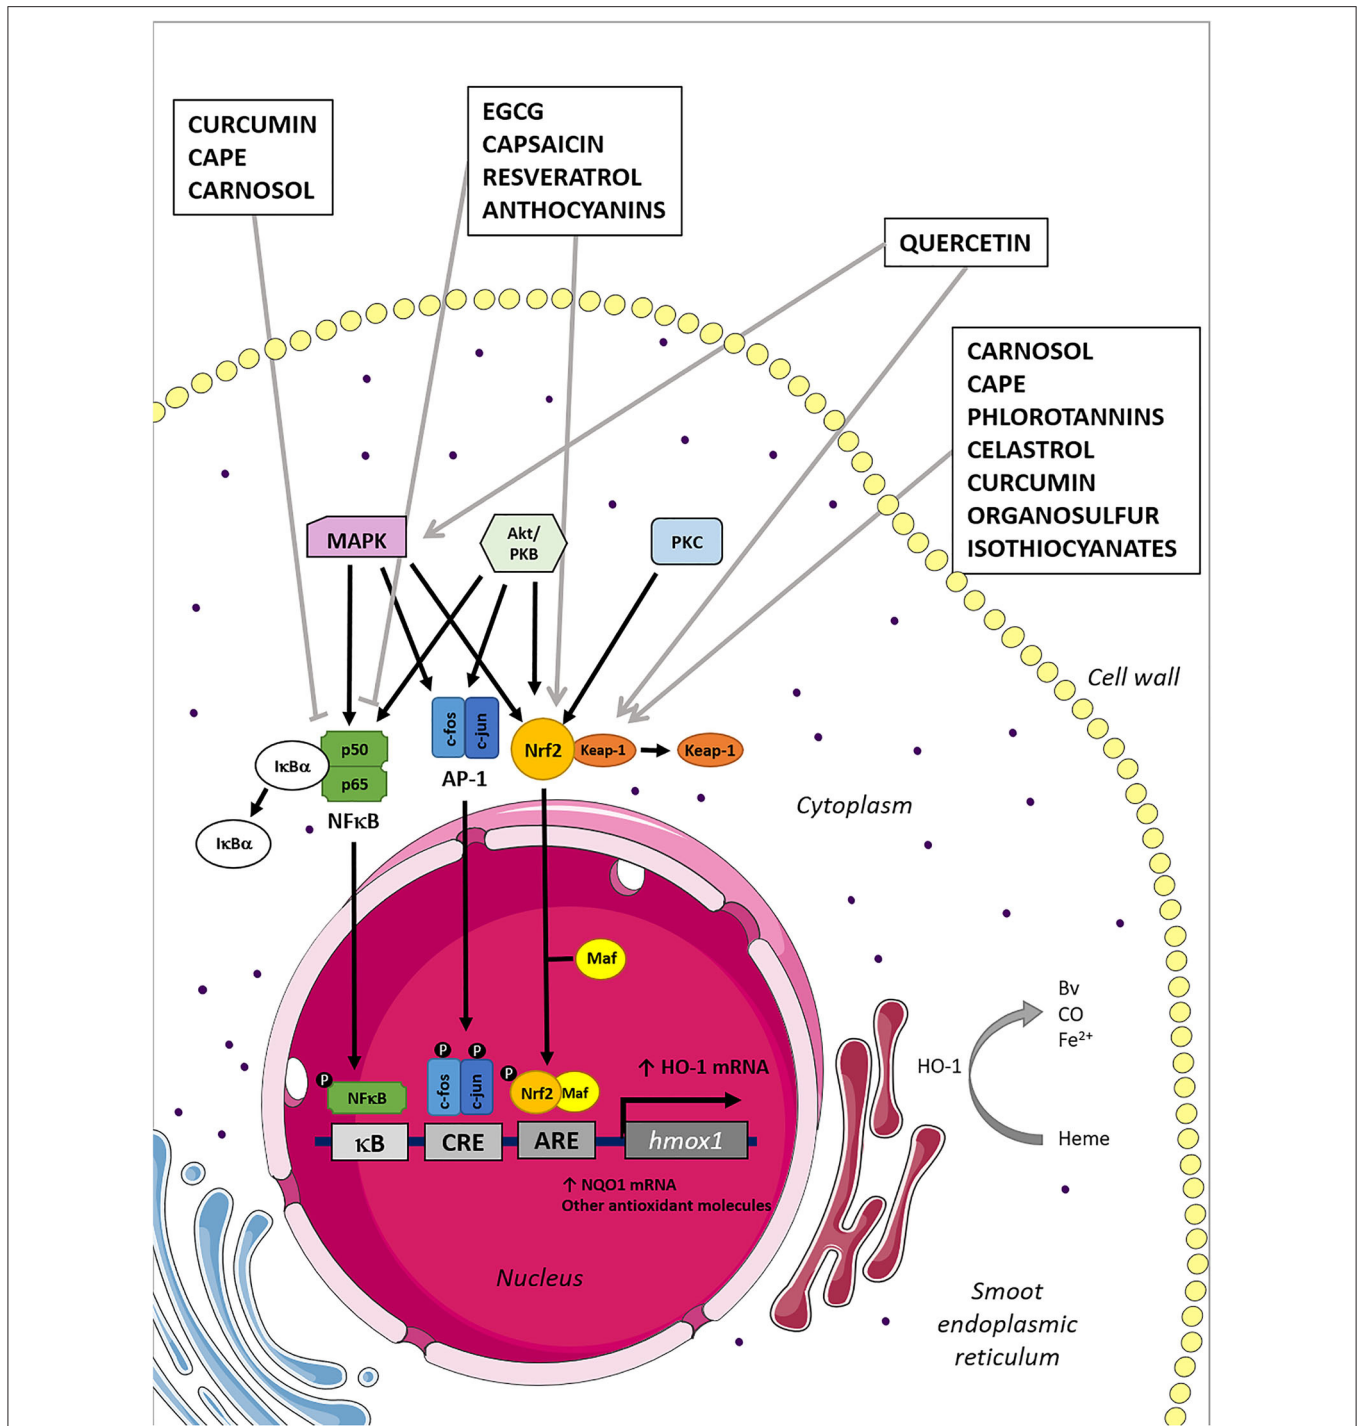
CURCUMIN
CAPE
CARNOSOL

EGCG
CAPSAICIN
RESVERATROL
ANTHOCYANINS

QUERCETIN

CARNOSOL
CAPE
PHLOROTANNINS
CELASTROL
CURCUMIN
ORGANOSULFUR
ISOTHIOCYANATES

MAPK

Akt/ PKB

PKC

Cell wall

IκBα

p50
p65
NFκB

IκBα

c-fos c-jun
AP-1

Nrf2 Keap-1 Keap-1

Cytoplasm

Maf

Bv
CO
Fe$^{2+}$

HO-1

Heme

P P P P

NFκB

c-fos c-jun

Nrf2 Maf

↑ HO-1 mRNA

κB CRE ARE hmox1

↑ NQO1 mRNA
Other antioxidant molecules

Nucleus

Smoot endoplasmic reticulum